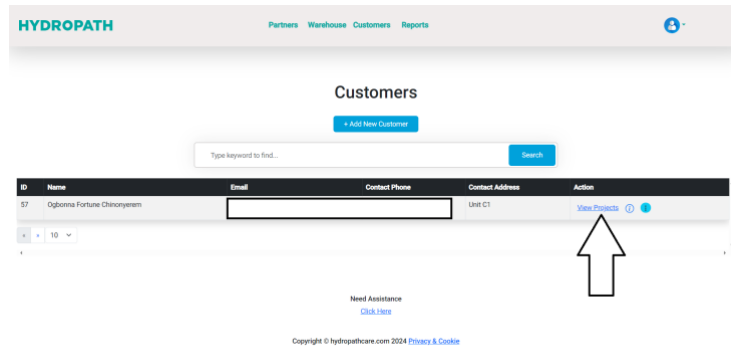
HYDROPATH

Partners Warehouse Customers Reports

Customers

+ Add New Customer

Type keyword to find...

Search

| ID | Name | Email | Contact Phone | Contact Address | Action |
|---|---|---|---|---|---|
| 57 | Ogbonna Fortune Chinonyerem | | | Unit C1 | View Projects |

‹ › 10

Need Assistance

Click Here

Copyright © hydropathcare.com 2024 Privacy & Cookie